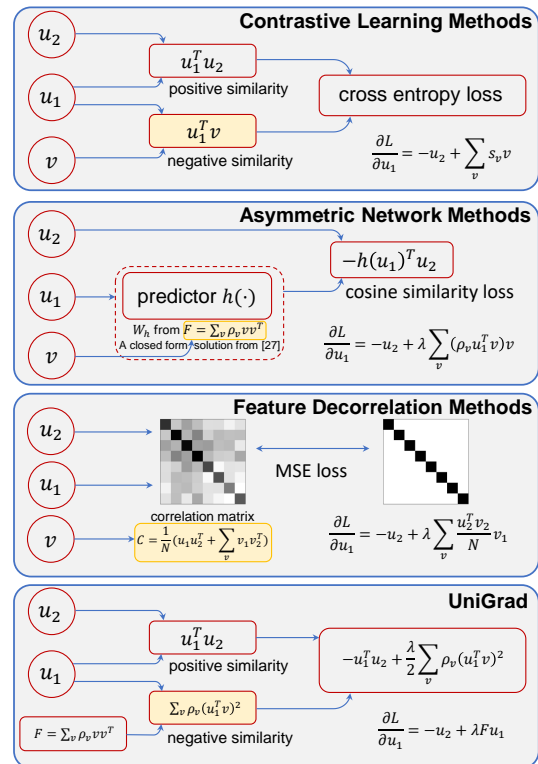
Contrastive Learning Methods

$u_2$

$u_1$

$v$

$u_1^T u_2$

positive similarity

$u_1^T v$

negative similarity

cross entropy loss

$\frac{\partial L}{\partial u_1} = -u_2 + \sum_v s_v v$

Asymmetric Network Methods

$u_2$

$u_1$

$v$

predictor $h(\cdot)$

$W_h$ from $F = \sum_v \rho_v v v^T$

A closed form solution from [27]

$-h(u_1)^T u_2$

cosine similarity loss

$\frac{\partial L}{\partial u_1} = -u_2 + \lambda \sum_v (\rho_v u_1^T v) v$

Feature Decorrelation Methods

$u_2$

$u_1$

$v$

correlation matrix

$C = \frac{1}{N}(u_1 u_2^T + \sum_v v_1 v_2^T)$

MSE loss

$\frac{\partial L}{\partial u_1} = -u_2 + \lambda \sum_v \frac{u_2^T v_2}{N} v_1$

UniGrad

$u_2$

$u_1$

$F = \sum_v \rho_v v v^T$

$u_1^T u_2$

positive similarity

$\sum_v \rho_v (u_1^T v)^2$

negative similarity

$-u_1^T u_2 + \frac{\lambda}{2} \sum_v \rho_v (u_1^T v)^2$

$\frac{\partial L}{\partial u_1} = -u_2 + \lambda F u_1$